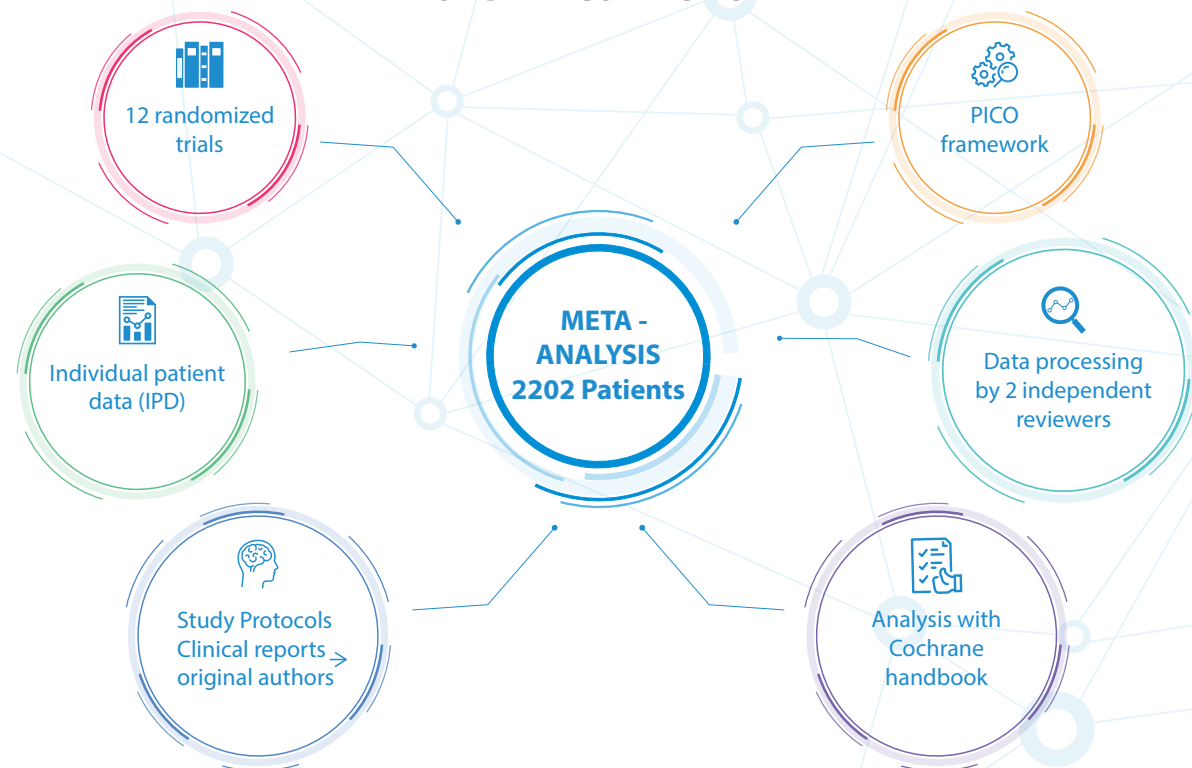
12 randomized trials

PICO framework

META - ANALYSIS 2202 Patients

Individual patient data (IPD)

Data processing by 2 independent reviewers

Study Protocols
Clinical reports →
original authors

Analysis with Cochrane handbook